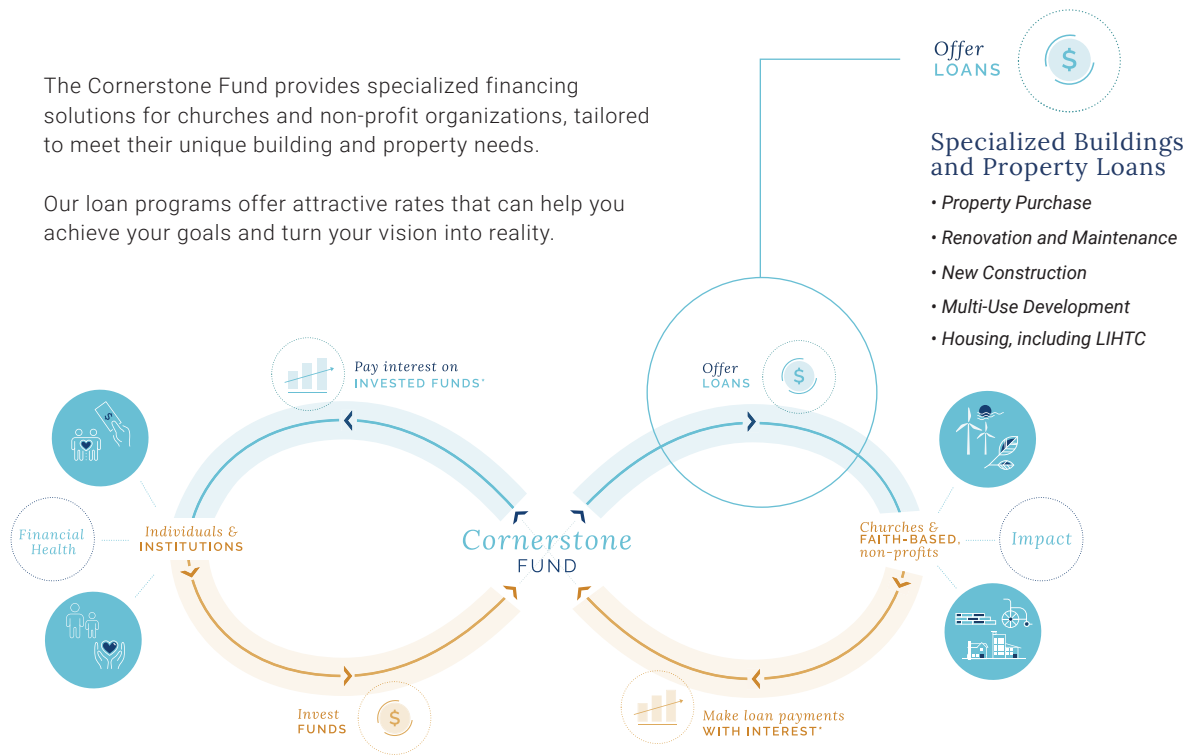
The Cornerstone Fund provides specialized financing solutions for churches and non-profit organizations, tailored to meet their unique building and property needs.

Our loan programs offer attractive rates that can help you achieve your goals and turn your vision into reality.

Offer LOANS

Specialized Buildings and Property Loans
• Property Purchase
• Renovation and Maintenance
• New Construction
• Multi-Use Development
• Housing, including LIHTC

Pay interest on INVESTED FUNDS*

Offer LOANS

Financial Health

Individuals & INSTITUTIONS

Cornerstone FUND

Churches & FAITH-BASED, non-profits

Impact

Invest FUNDS

Make loan payments WITH INTEREST*